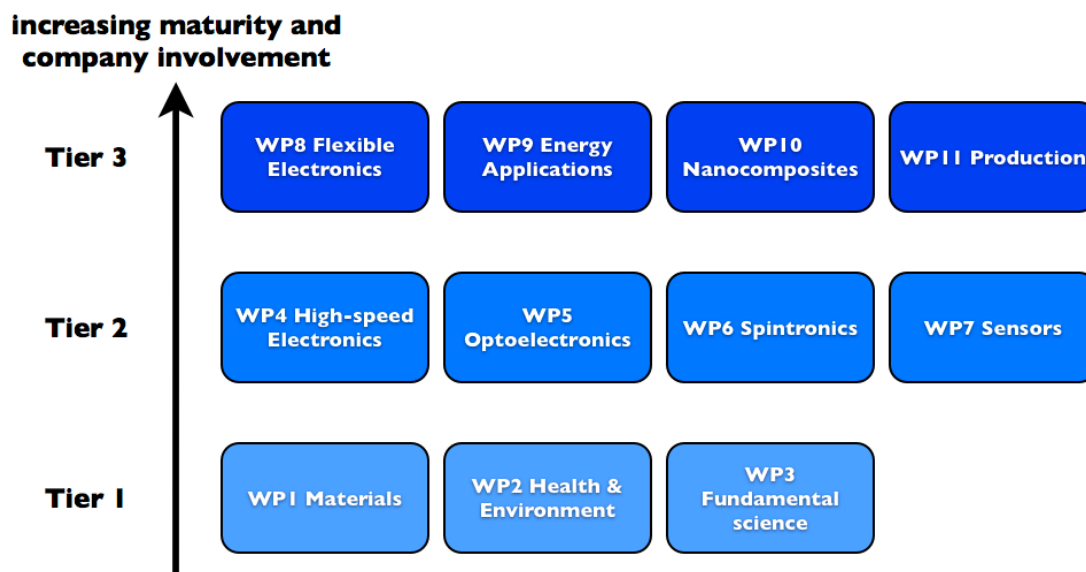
increasing maturity and company involvement

Tier 3

WP8 Flexible Electronics

WP9 Energy Applications

WP10 Nanocomposites

WP11 Production

Tier 2

WP4 High-speed Electronics

WP5 Optoelectronics

WP6 Spintronics

WP7 Sensors

Tier 1

WP1 Materials

WP2 Health & Environment

WP3 Fundamental science